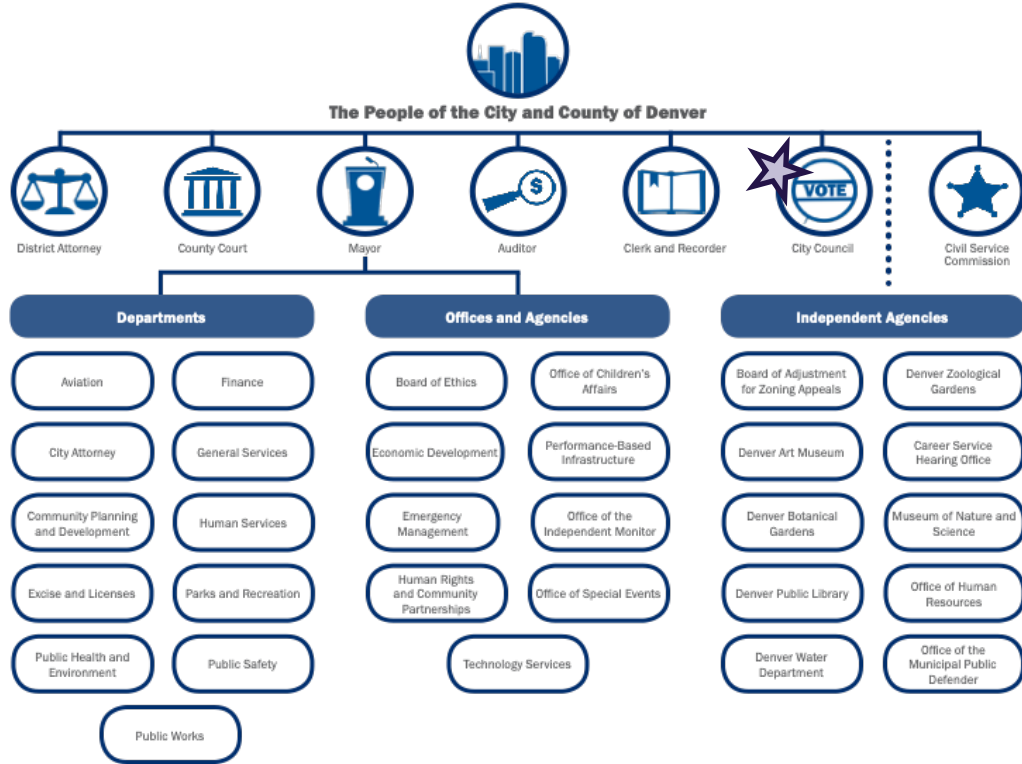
The People of the City and County of Denver

District Attorney

County Court

Mayor

Auditor

Clerk and Recorder

VOTE

City Council

Civil Service Commission

Departments

Aviation

Finance

City Attorney

General Services

Community Planning and Development

Human Services

Excise and Licenses

Parks and Recreation

Public Health and Environment

Public Safety

Public Works

Offices and Agencies

Board of Ethics

Office of Children's Affairs

Economic Development

Performance-Based Infrastructure

Emergency Management

Office of the Independent Monitor

Human Rights and Community Partnerships

Office of Special Events

Technology Services

Independent Agencies

Board of Adjustment for Zoning Appeals

Denver Zoological Gardens

Denver Art Museum

Career Service Hearing Office

Denver Botanical Gardens

Museum of Nature and Science

Denver Public Library

Office of Human Resources

Denver Water Department

Office of the Municipal Public Defender